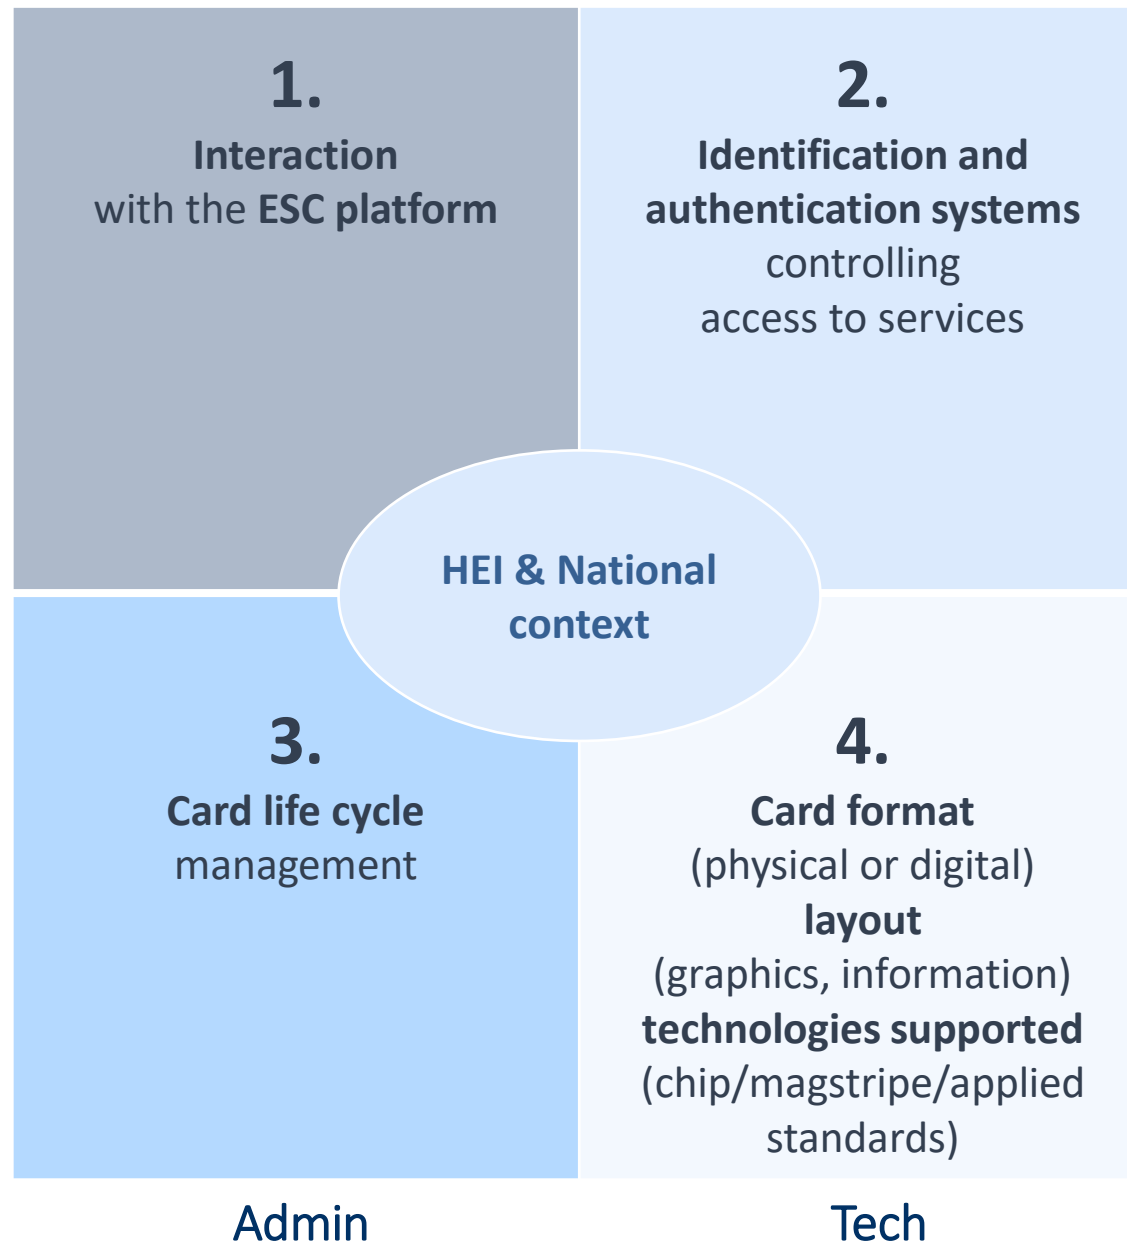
1.
Interaction
with the ESC platform

2.
Identification and authentication systems
controlling
access to services

HEI & National context

3.
Card life cycle
management

4.
Card format
(physical or digital)
layout
(graphics, information)
technologies supported
(chip/magstripe/applied standards)

Admin

Tech